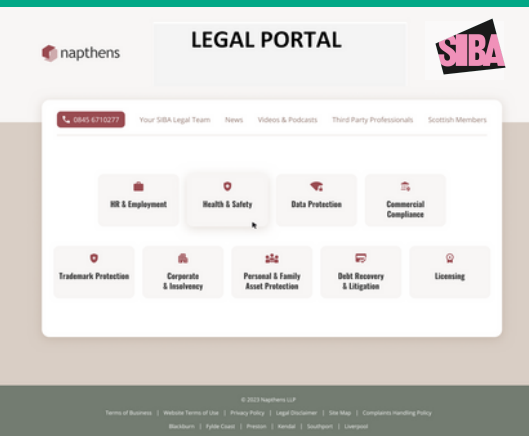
napthens

LEGAL PORTAL

SIBA

0845 6710277 Your SIBA Legal Team News Videos & Podcasts Third Party Professionals Scottish Members

HR & Employment

Health & Safety

Data Protection

Commercial Compliance

Trademark Protection

Corporate & Insolvency

Personal & Family Asset Protection

Debt Recovery & Litigation

Licensing

© 2023 Napthens LLP

Terms of Business | Website Terms of Use | Privacy Policy | Legal Disclaimer | Site Map | Complaints Handling Policy

Blackburn | Fylde Coast | Preston | Kendal | Southport | Liverpool